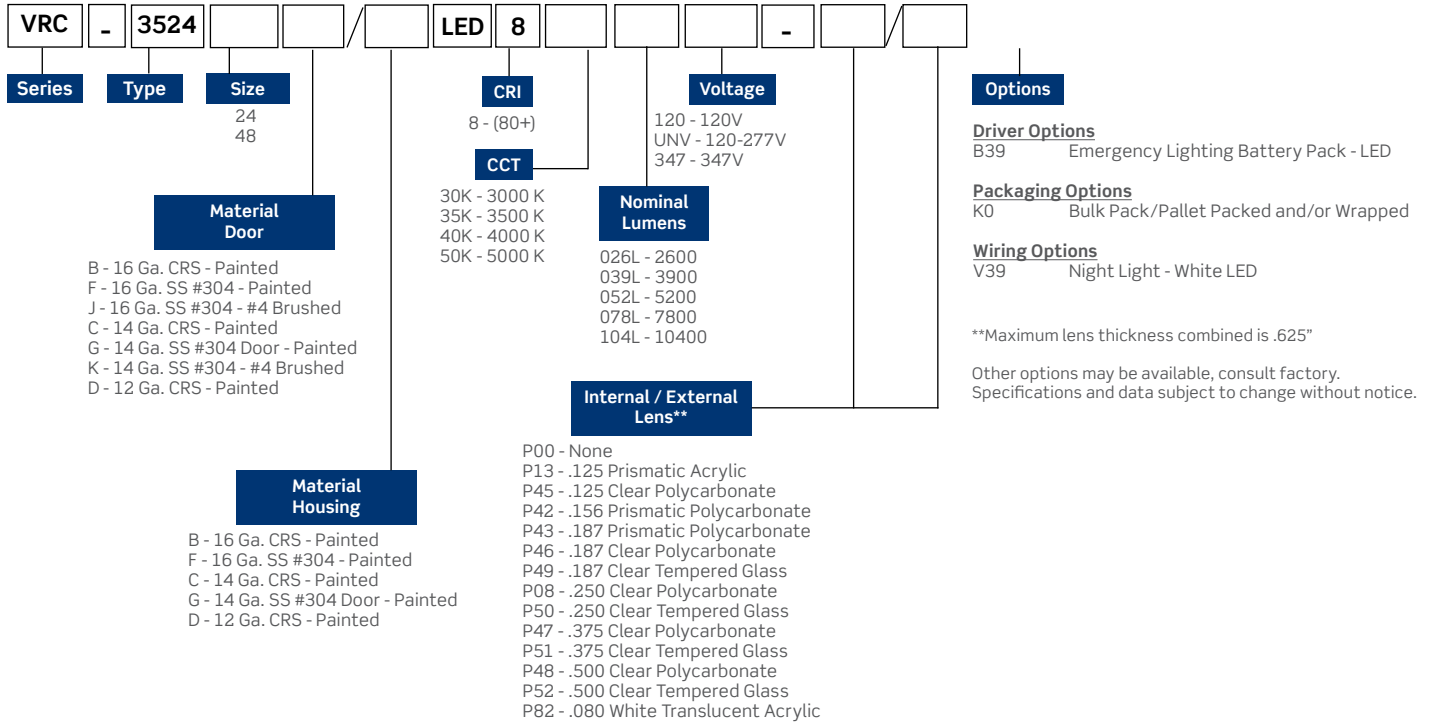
VRC - 3524 / LED 8 - /

Series

Type

Size
24
48

CRI
8 - (80+)

CCT
30K - 3000 K
35K - 3500 K
40K - 4000 K
50K - 5000 K

Voltage
120 - 120V
UNV - 120-277V
347 - 347V

Nominal Lumens
026L - 2600
039L - 3900
052L - 5200
078L - 7800
104L - 10400

Options

Driver Options
B39 Emergency Lighting Battery Pack - LED

Packaging Options
K0 Bulk Pack/Pallet Packed and/or Wrapped

Wiring Options
V39 Night Light - White LED

**Maximum lens thickness combined is .625"

Other options may be available, consult factory.
Specifications and data subject to change without notice.

Material Door
B - 16 Ga. CRS - Painted
F - 16 Ga. SS #304 - Painted
J - 16 Ga. SS #304 - #4 Brushed
C - 14 Ga. CRS - Painted
G - 14 Ga. SS #304 Door - Painted
K - 14 Ga. SS #304 - #4 Brushed
D - 12 Ga. CRS - Painted

Internal / External Lens**
P00 - None
P13 - .125 Prismatic Acrylic
P45 - .125 Clear Polycarbonate
P42 - .156 Prismatic Polycarbonate
P43 - .187 Prismatic Polycarbonate
P46 - .187 Clear Polycarbonate
P49 - .187 Clear Tempered Glass
P08 - .250 Clear Polycarbonate
P50 - .250 Clear Tempered Glass
P47 - .375 Clear Polycarbonate
P51 - .375 Clear Tempered Glass
P48 - .500 Clear Polycarbonate
P52 - .500 Clear Tempered Glass
P82 - .080 White Translucent Acrylic

Material Housing
B - 16 Ga. CRS - Painted
F - 16 Ga. SS #304 - Painted
C - 14 Ga. CRS - Painted
G - 14 Ga. SS #304 Door - Painted
D - 12 Ga. CRS - Painted